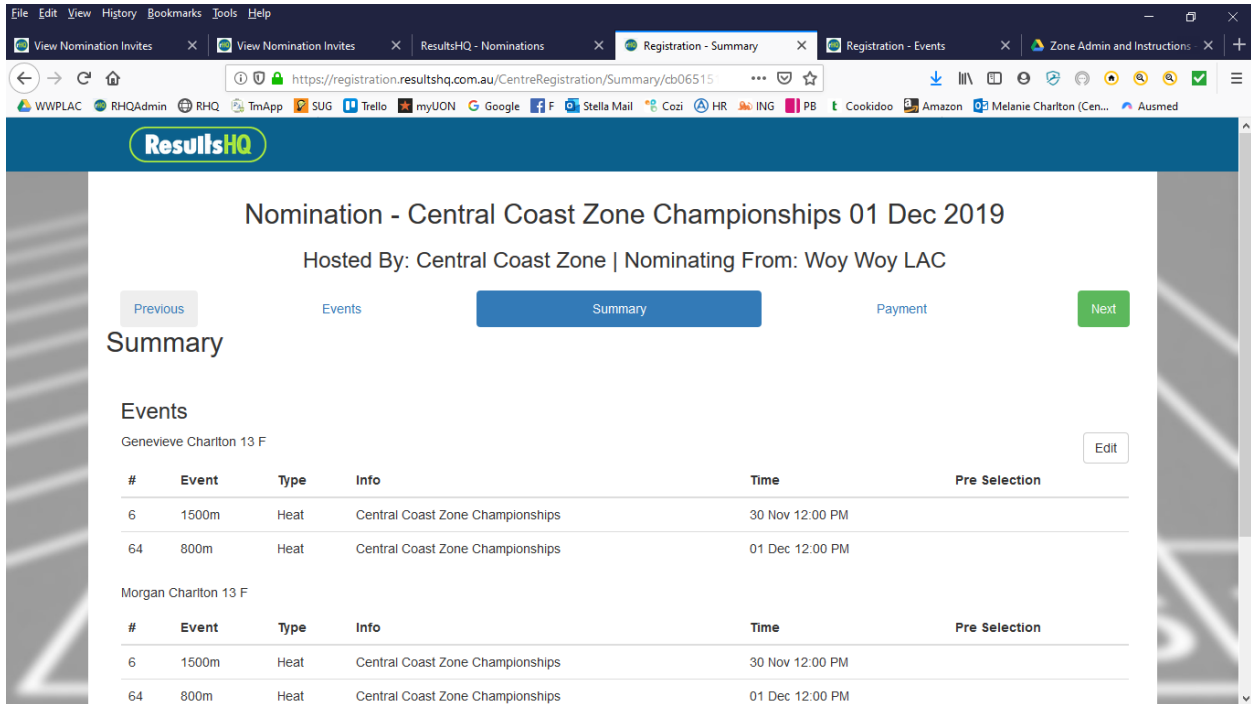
File Edit View History Bookmarks Tools Help

View Nomination Invites | View Nomination Invites | ResultsHQ - Nominations | Registration - Summary | Registration - Events | Zone Admin and Instructions

https://registration.resultshq.com.au/CentreRegistration/Summary/cb06515

WWPLAC RHQAdmin RHQ TmApp SUG Trello myUON Google F Stella Mail Cozi HR ING PB Cookidoo Amazon Melanie Charlton (Cen... Ausmed

ResultsHQ

Nomination - Central Coast Zone Championships 01 Dec 2019

Hosted By: Central Coast Zone | Nominating From: Woy Woy LAC

Previous | Events | Summary | Payment | Next

Summary

Events

Genevieve Charlton 13 F

Edit

| # | Event | Type | Info | Time | Pre Selection |
|---|---|---|---|---|---|
| 6 | 1500m | Heat | Central Coast Zone Championships | 30 Nov 12:00 PM | |
| 64 | 800m | Heat | Central Coast Zone Championships | 01 Dec 12:00 PM | |

Morgan Charlton 13 F

| # | Event | Type | Info | Time | Pre Selection |
|---|---|---|---|---|---|
| 6 | 1500m | Heat | Central Coast Zone Championships | 30 Nov 12:00 PM | |
| 64 | 800m | Heat | Central Coast Zone Championships | 01 Dec 12:00 PM | |